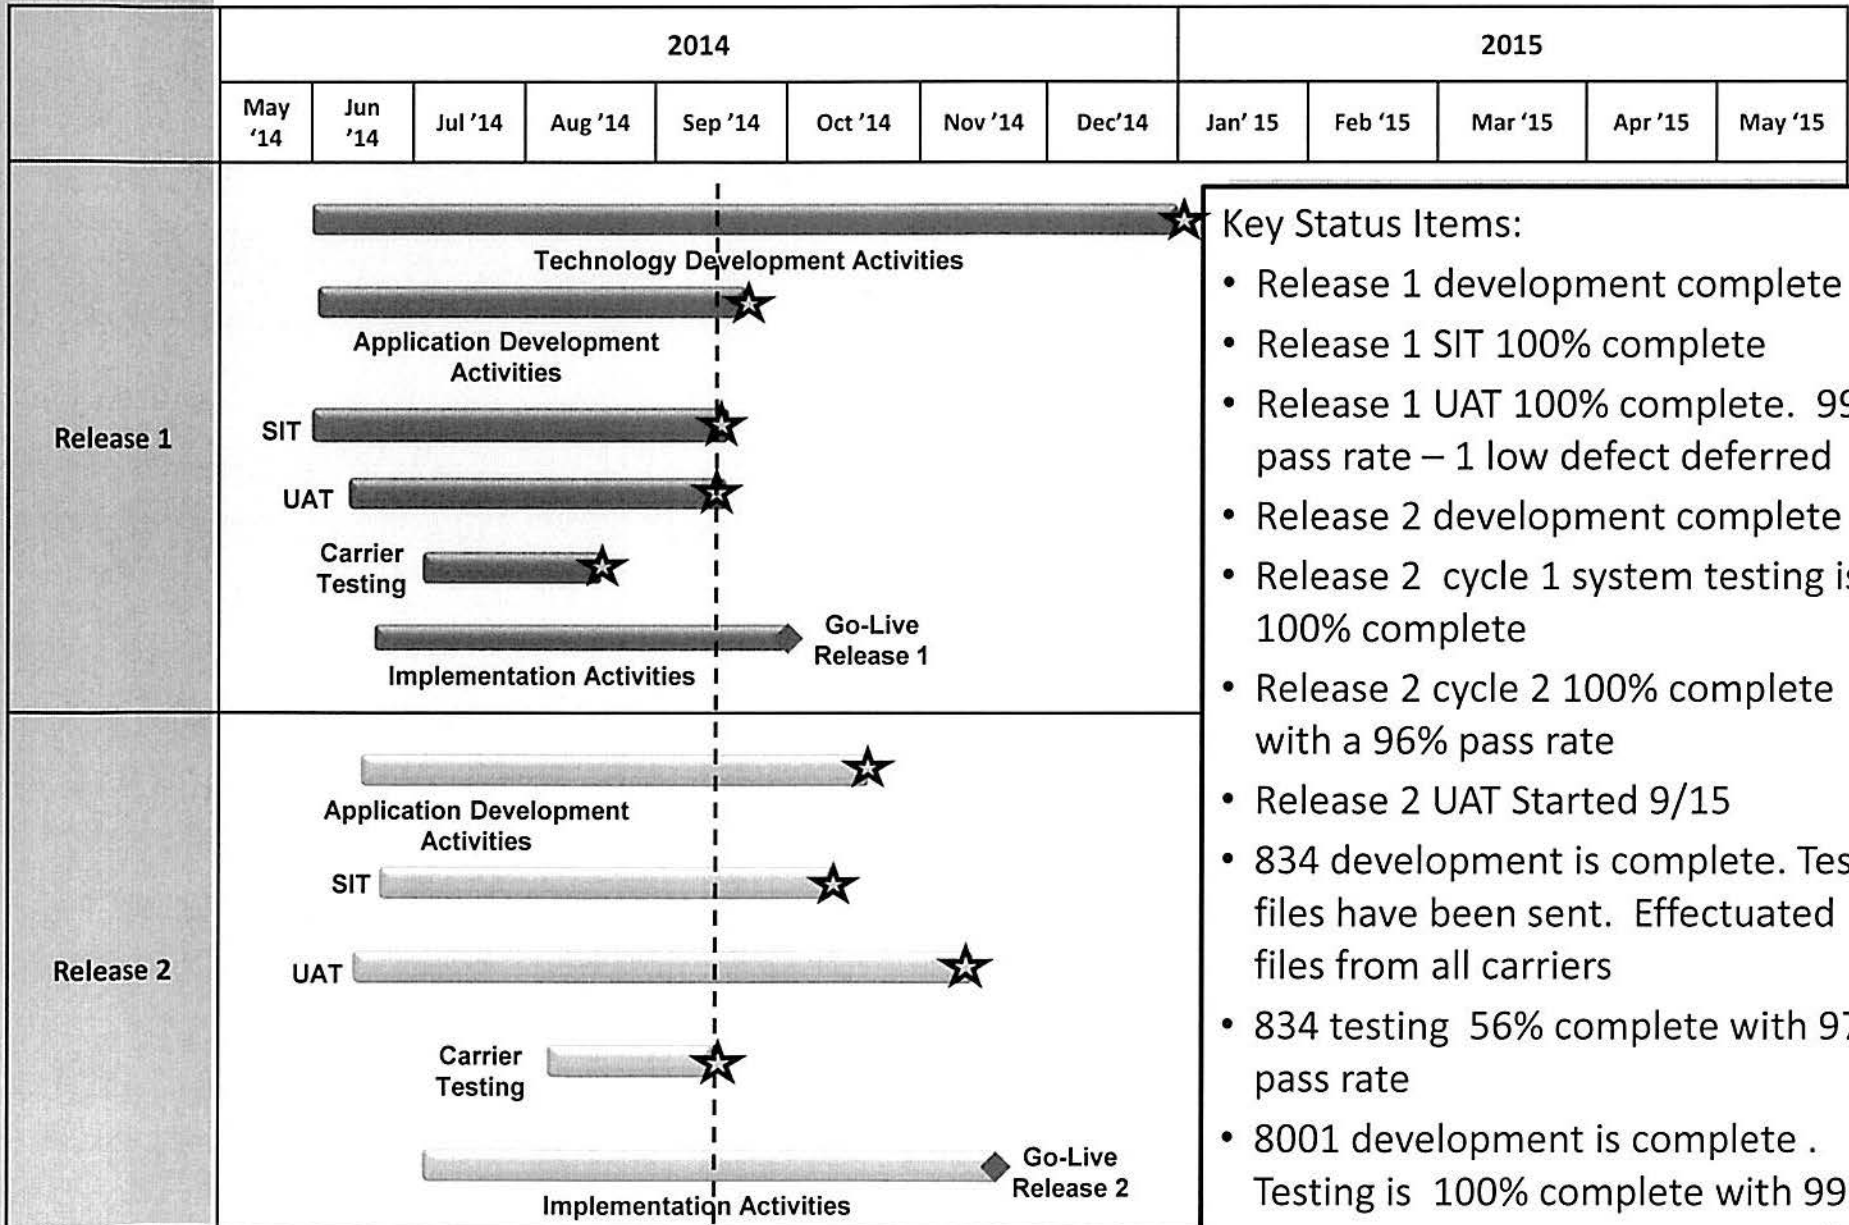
| | 2014 | | | | | | | | 2015 | | | | |
|---|---|---|---|---|---|---|---|---|---|---|---|---|---|
| | May '14 | Jun '14 | Jul '14 | Aug '14 | Sep '14 | Oct '14 | Nov '14 | Dec'14 | Jan' 15 | Feb '15 | Mar '15 | Apr '15 | May '15 |

Release 1

Technology Development Activities

Application Development Activities

SIT

UAT

Carrier Testing

Go-Live Release 1

Implementation Activities

Release 2

Application Development Activities

SIT

UAT

Carrier Testing

Go-Live Release 2

Implementation Activities

Key Status Items:

• Release 1 development complete

• Release 1 SIT 100% complete

• Release 1 UAT 100% complete. 9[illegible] pass rate – 1 low defect deferred

• Release 2 development complete

• Release 2 cycle 1 system testing i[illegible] 100% complete

• Release 2 cycle 2 100% complete with a 96% pass rate

• Release 2 UAT Started 9/15

• 834 development is complete. Tes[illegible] files have been sent. Effectuated files from all carriers

• 834 testing 56% complete with 9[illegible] pass rate

• 8001 development is complete . Testing is 100% complete with 99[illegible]